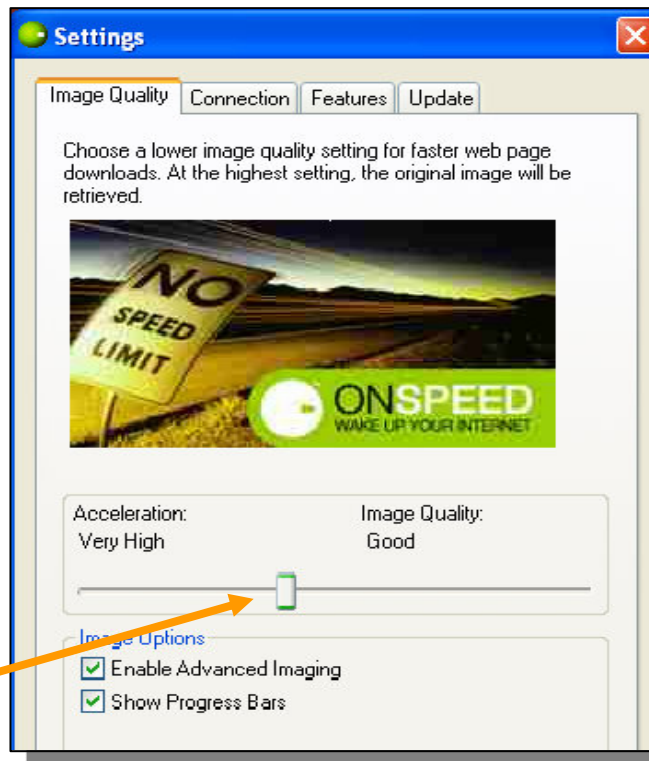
Settings

Image Quality | Connection | Features | Update

Choose a lower image quality setting for faster web page downloads. At the highest setting, the original image will be retrieved.

NO SPEED LIMIT

ONSPEED
WAKE UP YOUR INTERNET

Acceleration:
Very High

Image Quality:
Good

Image Options
Enable Advanced Imaging
Show Progress Bars